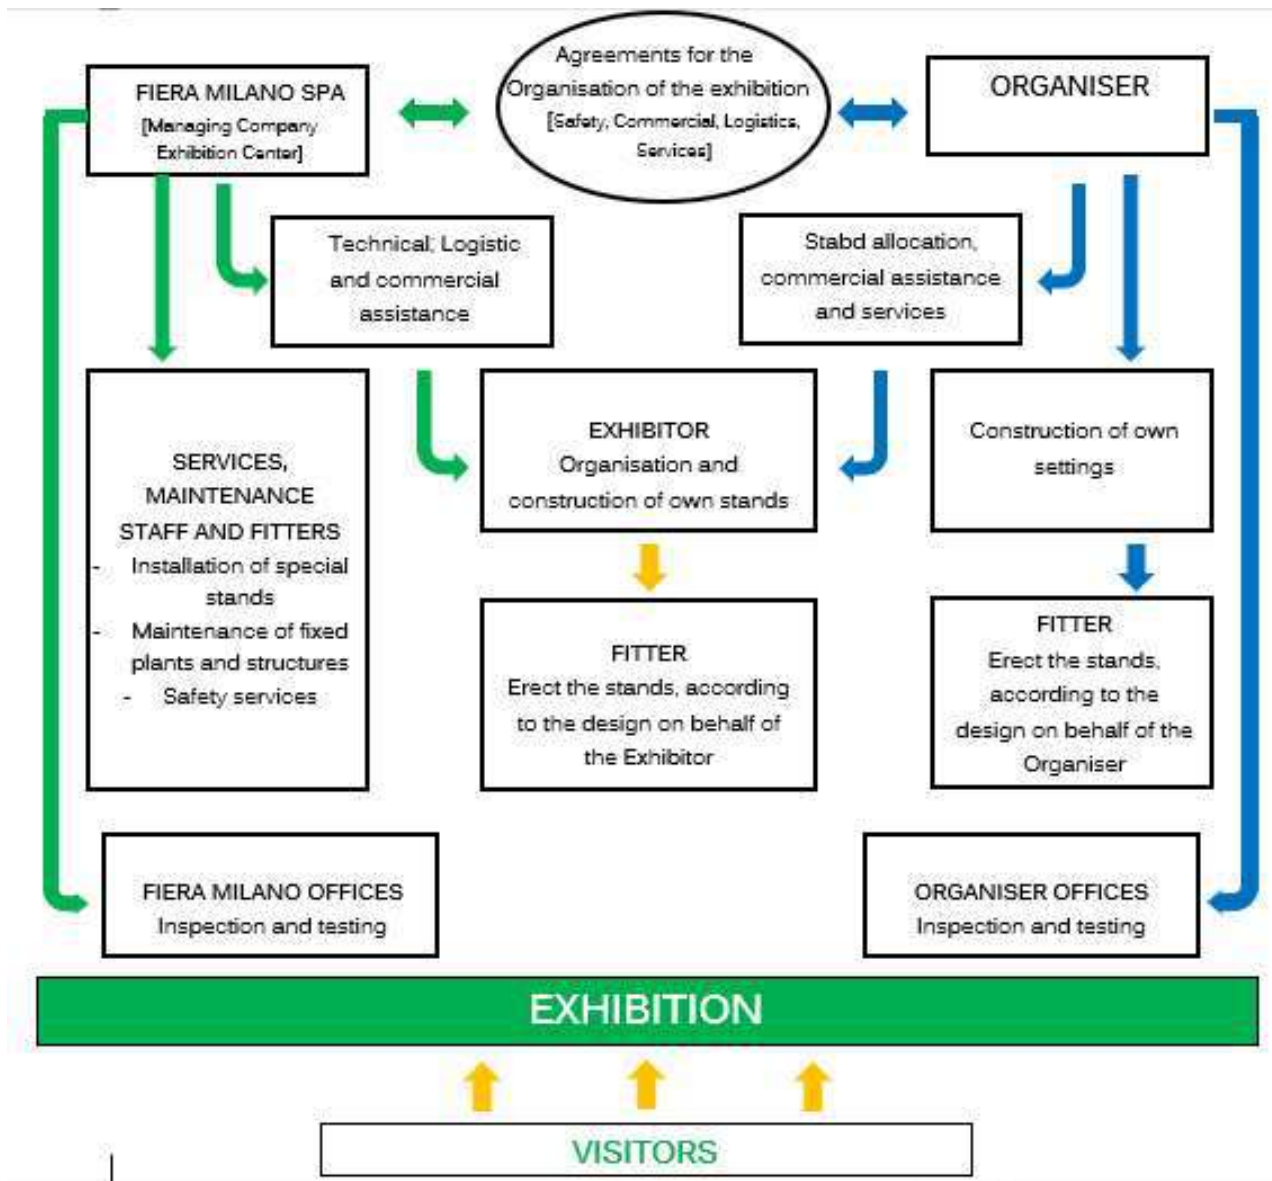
FIERA MILANO SPA
[Managing Company Exhibition Center]

Agreements for the Organisation of the exhibition
[Safety, Commercial, Logistics, Services]

ORGANISER

Technical, Logistic and commercial assistance

Stabd allocation, commercial assistance and services

SERVICES, MAINTENANCE STAFF AND FITTERS
- Installation of special stands
- Maintenance of fixed plants and structures
- Safety services

EXHIBITOR
Organisation and construction of own stands

Construction of own settings

FITTER
Erect the stands, according to the design on behalf of the Exhibitor

FITTER
Erect the stands, according to the design on behalf of the Organiser

FIERA MILANO OFFICES
Inspection and testing

ORGANISER OFFICES
Inspection and testing

EXHIBITION

VISITORS